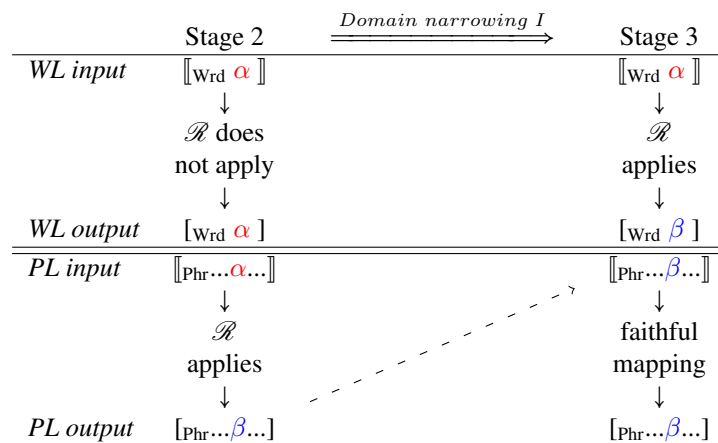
| | Stage 2 | $\xrightarrow{Domain\ narrowing\ I}$ | Stage 3 |
|---|---|---|---|
| *WL input* | $[\![_{\text{Wrd}}\ \alpha\ ]\!]$ | | $[\![_{\text{Wrd}}\ \alpha\ ]\!]$ |
| | ↓ | | ↓ |
| | $\mathscr{R}$ does not apply | | $\mathscr{R}$ applies |
| | ↓ | | ↓ |
| *WL output* | $[_{\text{Wrd}}\ \alpha\ ]$ | | $[_{\text{Wrd}}\ \beta\ ]$ |
| *PL input* | $[\![_{\text{Phr}}...\alpha...]\!]$ | | $[\![_{\text{Phr}}...\beta...]\!]$ |
| | ↓ | | ↓ |
| | $\mathscr{R}$ applies | | faithful mapping |
| | ↓ | | ↓ |
| *PL output* | $[_{\text{Phr}}...\beta...]$ | | $[_{\text{Phr}}...\beta...]$ |